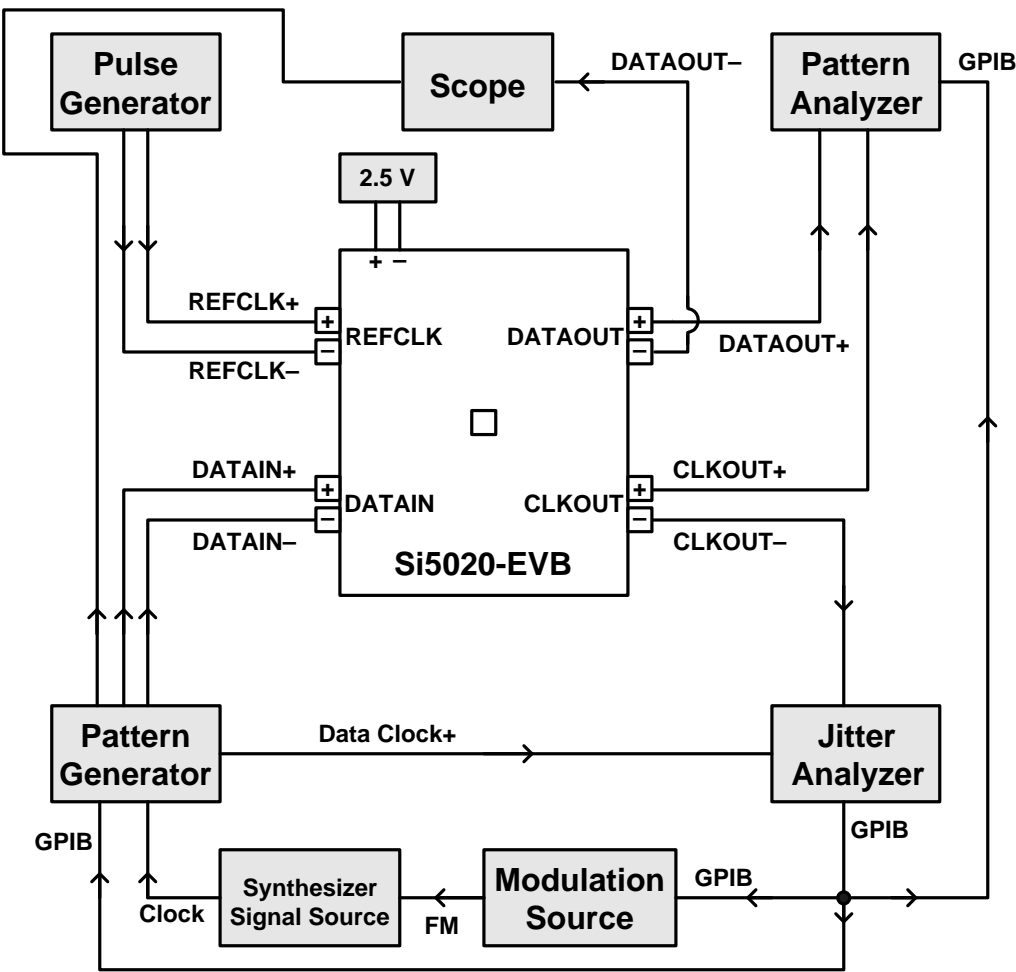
Pulse Generator

Scope

DATAOUT–

Pattern Analyzer

GPIB

2.5 V

+ –

REFCLK+

REFCLK

REFCLK–

DATAOUT

DATAOUT+

DATAIN+

DATAIN

DATAIN–

CLKOUT

CLKOUT+

CLKOUT–

Si5020-EVB

Pattern Generator

Data Clock+

Jitter Analyzer

GPIB

GPIB

Synthesizer Signal Source

Modulation Source

GPIB

Clock

FM